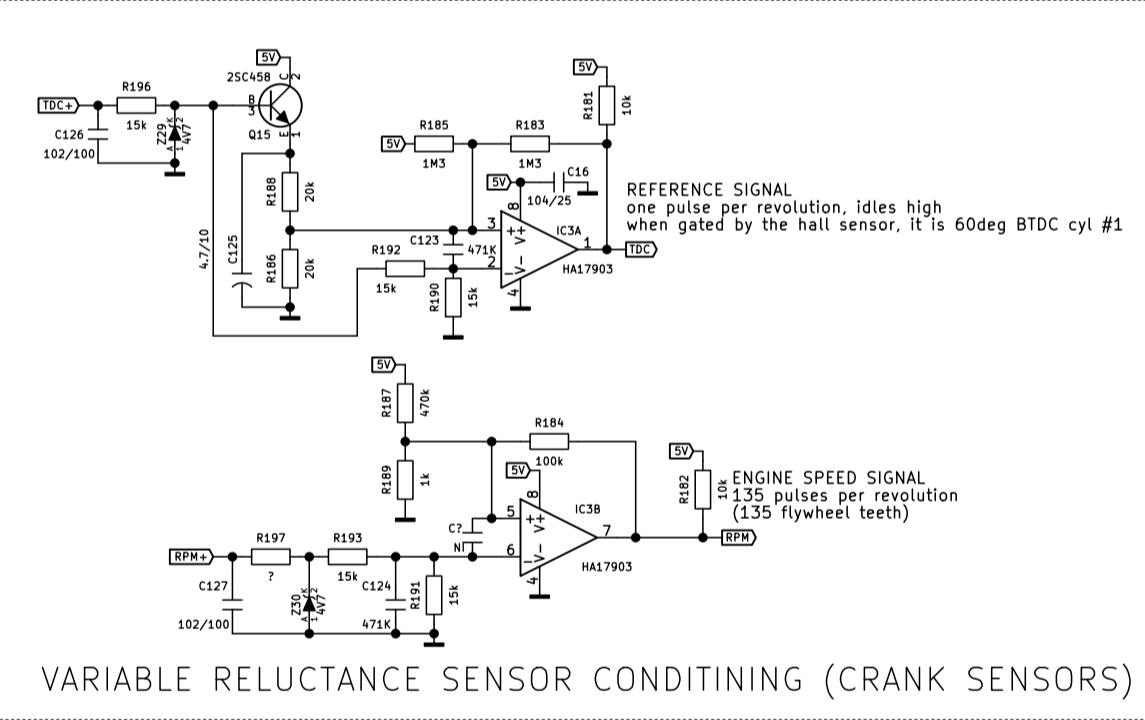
5V
2SC458
C 2
B 3
E 1
Q15
TDC+
R196
15k
C126
102/100
Z29
A K
1 2
4V7
R188
20k
R186
20k
C125
4.7/10
5V
R181
10k
5V
R185
1M3
R183
1M3
5V
C16
104/25
REFERENCE SIGNAL
one pulse per revolution, idles high
when gated by the hall sensor, it is 60deg BTDC cyl #1
3
8
V+
IC3A
C123
471K
R192
15k
2
V-
4
1
TDC
HA17903
R190
15k
5V
R187
470k
R184
100k
R189
1k
5V
8
IC3B
5
V+
C?
NF
6
V-
4
7
HA17903
5V
R182
10k
ENGINE SPEED SIGNAL
135 pulses per revolution
(135 flywheel teeth)
RPM
RPM+
R197
?
R193
15k
C127
102/100
Z30
A K
1 2
4V7
C124
471K
R191
15k
VARIABLE RELUCTANCE SENSOR CONDITINING (CRANK SENSORS)